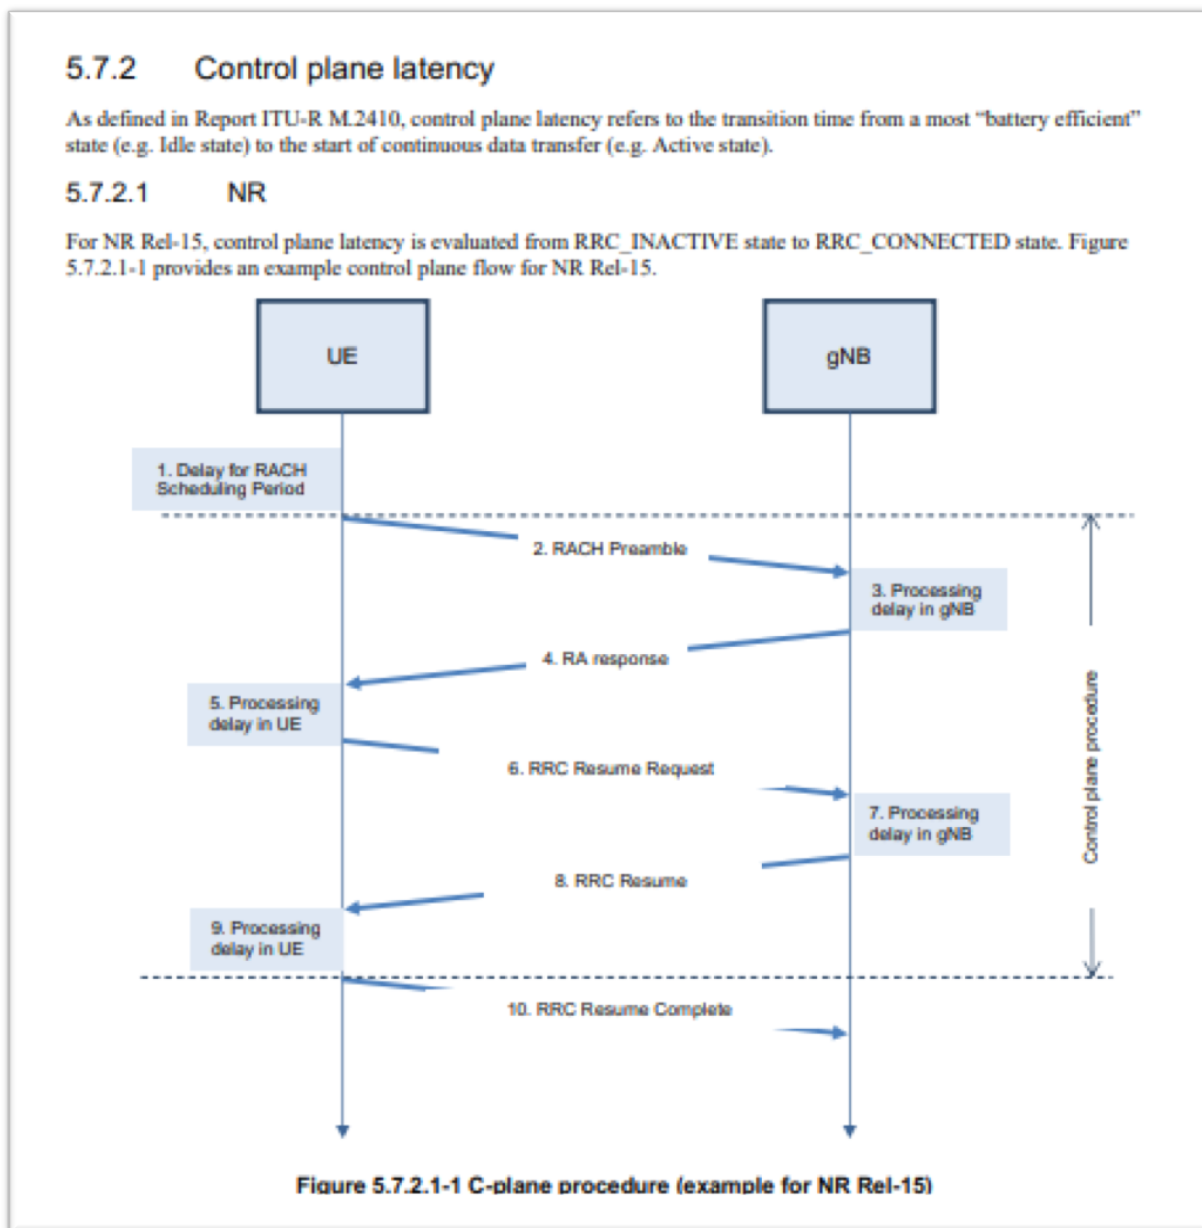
5.7.2 Control plane latency

As defined in Report ITU-R M.2410, control plane latency refers to the transition time from a most "battery efficient" state (e.g. Idle state) to the start of continuous data transfer (e.g. Active state).

5.7.2.1 NR

For NR Rel-15, control plane latency is evaluated from RRC_INACTIVE state to RRC_CONNECTED state. Figure 5.7.2.1-1 provides an example control plane flow for NR Rel-15.

UE

gNB

1. Delay for RACH Scheduling Period

2. RACH Preamble

3. Processing delay in gNB

4. RA response

5. Processing delay in UE

6. RRC Resume Request

7. Processing delay in gNB

8. RRC Resume

9. Processing delay in UE

10. RRC Resume Complete

Control plane procedure

Figure 5.7.2.1-1 C-plane procedure (example for NR Rel-15)